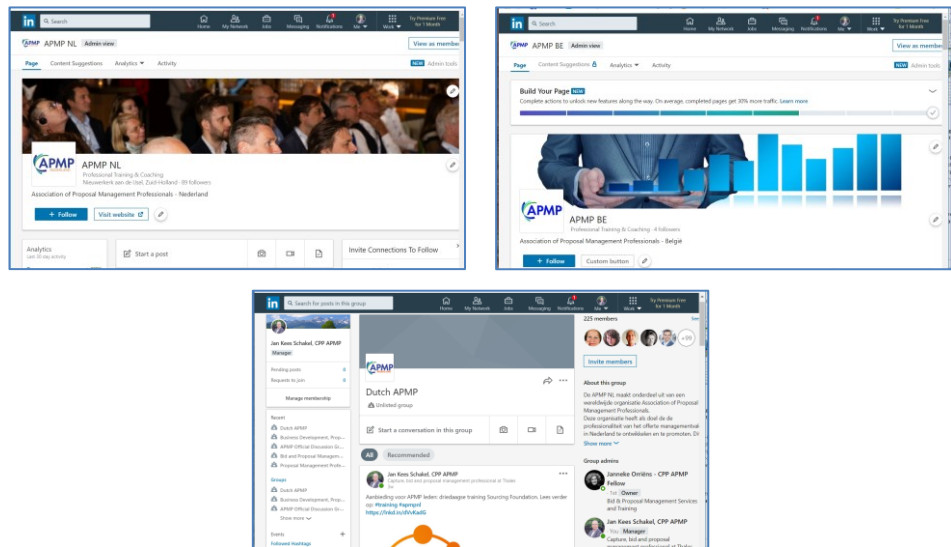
in Search
Home My Network Jobs Messaging Notifications Me Work Try Premium Free for 1 Month

APMP APMP NL Admin view
View as member
Page Content Suggestions Analytics Activity
NEW Admin tools

APMP NL
Professional Training & Coaching
Nieuwerkerk aan de IJssel, Zuid-Holland · 89 followers
Association of Proposal Management Professionals - Nederland
+ Follow Visit website

Analytics
Last 30 day activity
Start a post
Invite Connections To Follow

in Search
Home My Network Jobs Messaging Notifications Me Work Try Premium Free for 1 Month

APMP APMP BE Admin view
View as member
Page Content Suggestions Analytics Activity
NEW Admin tools

Build Your Page NEW
Complete actions to unlock new features along the way. On average, completed pages get 30% more traffic. Learn more

APMP BE
Professional Training & Coaching · 4 followers
Association of Proposal Management Professionals - België
+ Follow Custom button

in Search for posts in this group
Home My Network Jobs Messaging Notifications Me Work Try Premium Free for 1 Month

Jan Kees Schakel, CPP APMP
Manager
Pending posts 0
Requests to join 0
Manage membership

Recent
Dutch APMP
Business Development, Prop...
APMP Official Discussion Gr...
Bid and Proposal Managem...
Proposal Management Profe...

Groups
Dutch APMP
Business Development, Prop...
APMP Official Discussion Gr...
Show more

Events
Followed Hashtags

Dutch APMP
Unlisted group
Start a conversation in this group
All Recommended

Jan Kees Schakel, CPP APMP
Capture, bid and proposal management professional at Thales
Aanbieding voor APMP leden: driedaagse training Sourcing Foundation. Lees verder op: #training #apmpnl
https://lnkd.in/dVvKadG

225 members
+99
Invite members

About this group
De APMP NL maakt onderdeel uit van een wereldwijde organisatie Association of Proposal Management Professionals.
Deze organisatie heeft als doel de professionaliteit van het offerte managementvak in Nederland te ontwikkelen en te promoten. Di
Show more

Group admins
Janneke Orriëns - CPP APMP Fellow
1st Owner
Bid & Proposal Management Services and Training
Jan Kees Schakel, CPP APMP
You Manager
Capture, bid and proposal management professional at Thales